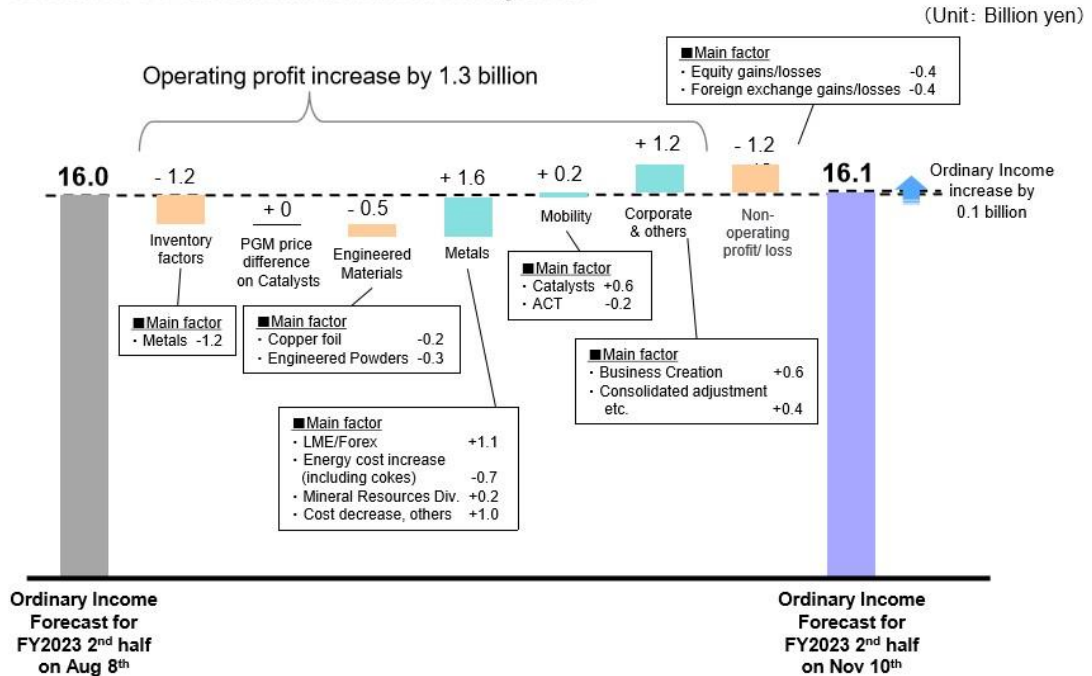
(Unit: Billion yen)

Operating profit increase by 1.3 billion

■Main factor
・Equity gains/losses -0.4
・Foreign exchange gains/losses -0.4

16.0

- 1.2
Inventory factors

■Main factor
・Metals -1.2

+ 0
PGM price difference on Catalysts

- 0.5
Engineered Materials

■Main factor
・Copper foil -0.2
・Engineered Powders -0.3

+ 1.6
Metals

■Main factor
・LME/Forex +1.1
・Energy cost increase (including cokes) -0.7
・Mineral Resources Div. +0.2
・Cost decrease, others +1.0

+ 0.2
Mobility

■Main factor
・Catalysts +0.6
・ACT -0.2

+ 1.2
Corporate & others

■Main factor
・Business Creation +0.6
・Consolidated adjustment etc. +0.4

- 1.2
Non-operating profit/ loss

16.1

Ordinary Income increase by 0.1 billion

Ordinary Income Forecast for FY2023 2nd half on Aug 8th

Ordinary Income Forecast for FY2023 2nd half on Nov 10th